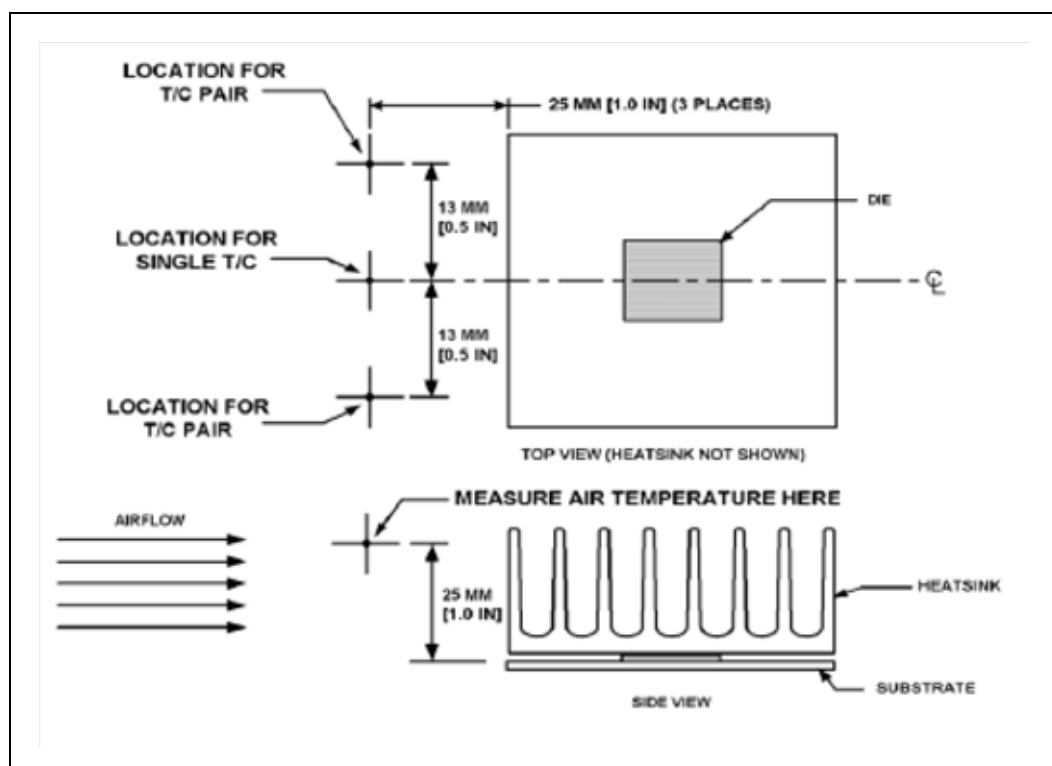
LOCATION FOR T/C PAIR

25 MM [1.0 IN] (3 PLACES)

13 MM [0.5 IN]

DIE

LOCATION FOR SINGLE T/C

℄

13 MM [0.5 IN]

LOCATION FOR T/C PAIR

TOP VIEW (HEATSINK NOT SHOWN)

MEASURE AIR TEMPERATURE HERE

AIRFLOW

25 MM [1.0 IN]

HEATSINK

SUBSTRATE

SIDE VIEW